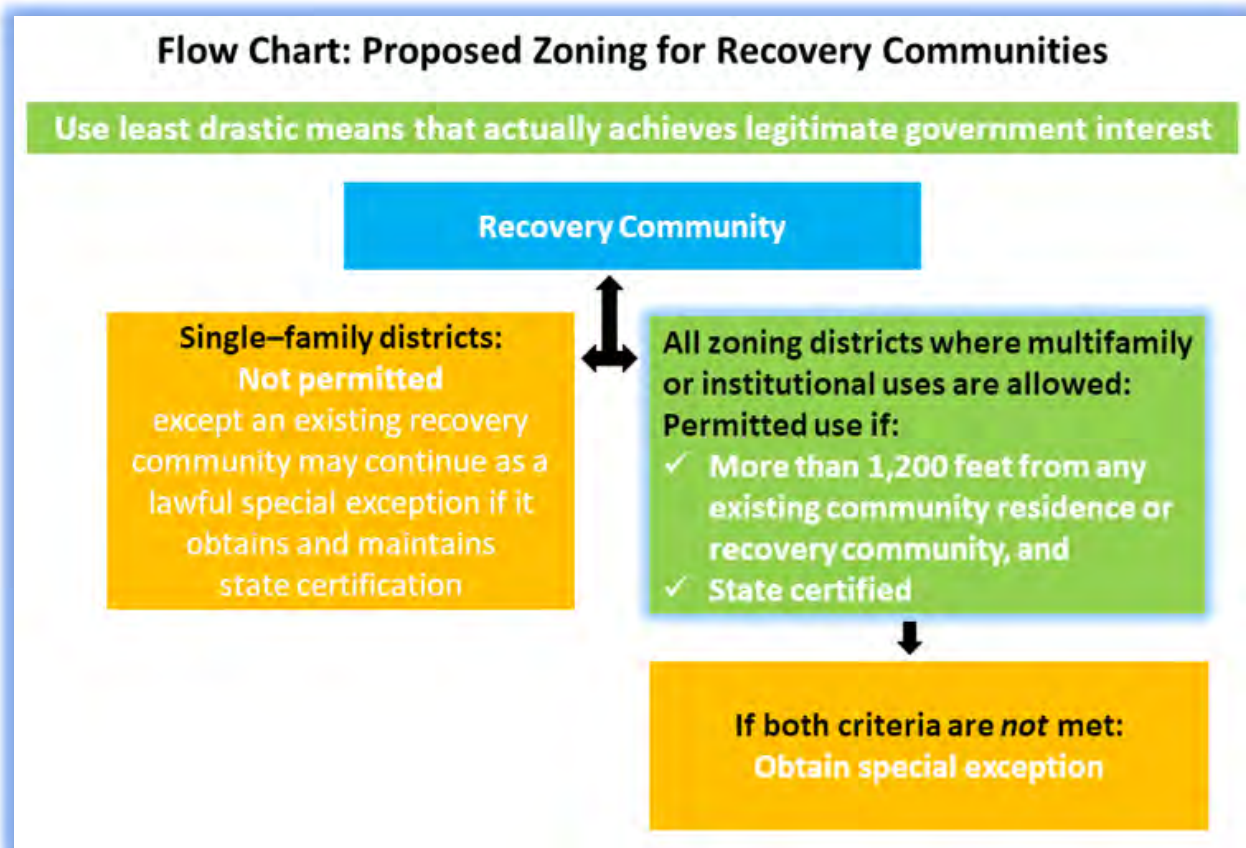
Flow Chart: Proposed Zoning for Recovery Communities

Use least drastic means that actually achieves legitimate government interest

Recovery Community

Single–family districts:
Not permitted
except an existing recovery community may continue as a lawful special exception if it obtains and maintains state certification

All zoning districts where multifamily or institutional uses are allowed:
Permitted use if:
✓ More than 1,200 feet from any existing community residence or recovery community, and
✓ State certified

If both criteria are *not* met:
Obtain special exception